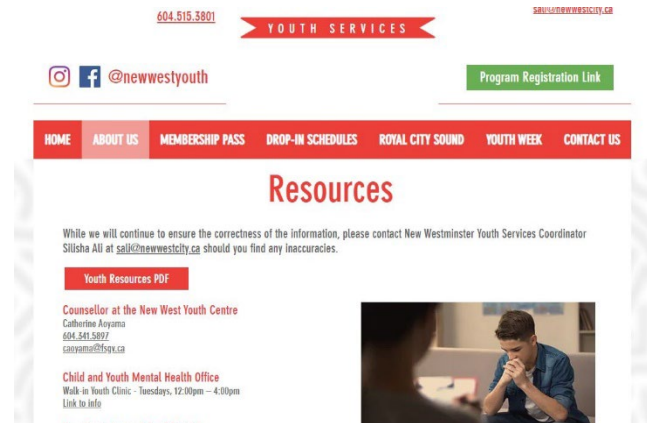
604.515.3801

YOUTH SERVICES

sali@newwestcity.ca

@newwestyouth

Program Registration Link

HOME ABOUT US MEMBERSHIP PASS DROP-IN SCHEDULES ROYAL CITY SOUND YOUTH WEEK CONTACT US

Resources

While we will continue to ensure the correctness of the information, please contact New Westminster Youth Services Coordinator Silisha Ali at sali@newwestcity.ca should you find any inaccuracies.

Youth Resources PDF

Counsellor at the New West Youth Centre
Catherine Aoyama
604.341.5897
caoyama@fsgv.ca

Child and Youth Mental Health Office
Walk-in Youth Clinic - Tuesdays, 12:00pm – 4:00pm
Link to info